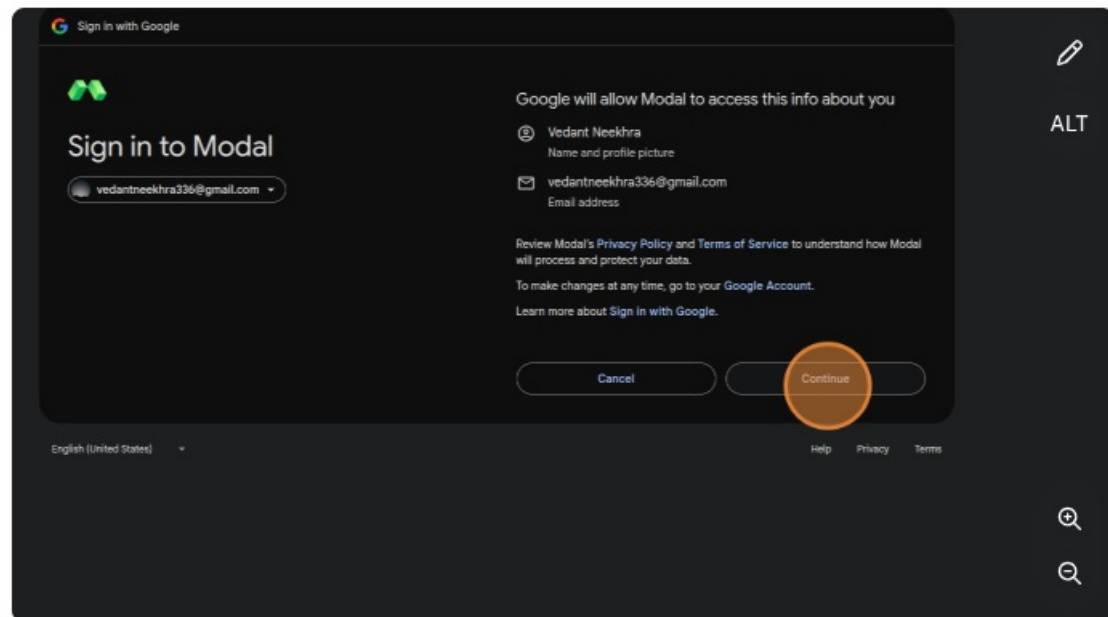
Sign in with Google

Sign in to Modal

vedantneekhra336@gmail.com

Google will allow Modal to access this info about you

Vedant Neekhra
Name and profile picture

vedantneekhra336@gmail.com
Email address

Review Modal's Privacy Policy and Terms of Service to understand how Modal will process and protect your data.

To make changes at any time, go to your Google Account.

Learn more about Sign in with Google.

Cancel

Continue

English (United States)

Help Privacy Terms

ALT